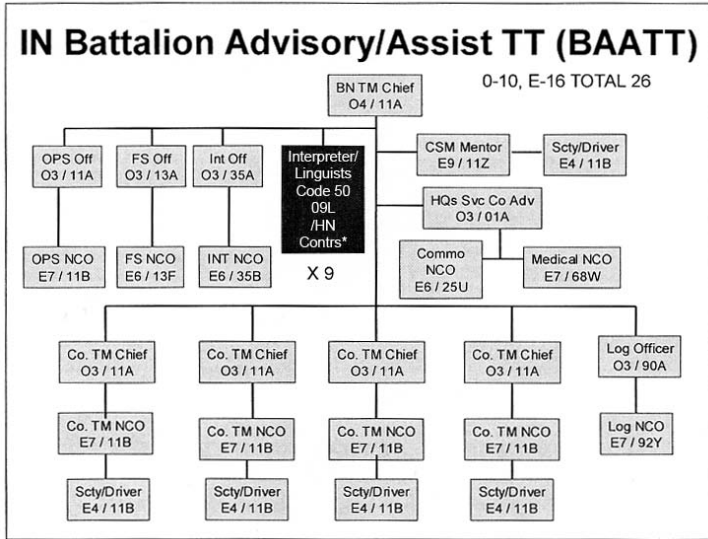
IN Battalion Advisory/Assist TT (BAATT)

BN TM Chief
O4 / 11A

0-10, E-16 TOTAL 26

OPS Off
O3 / 11A

FS Off
O3 / 13A

Int Off
O3 / 35A

Interpreter/ Linguists Code 50 09L /HN Contrs*

X 9

CSM Mentor
E9 / 11Z

Scty/Driver
E4 / 11B

HQs Svc Co Adv
O3 / 01A

OPS NCO
E7 / 11B

FS NCO
E6 / 13F

INT NCO
E6 / 35B

Commo NCO
E6 / 25U

Medical NCO
E7 / 68W

Co. TM Chief
O3 / 11A

Co. TM Chief
O3 / 11A

Co. TM Chief
O3 / 11A

Co. TM Chief
O3 / 11A

Log Officer
O3 / 90A

Co. TM NCO
E7 / 11B

Co. TM NCO
E7 / 11B

Co. TM NCO
E7 / 11B

Co. TM NCO
E7 / 11B

Log NCO
E7 / 92Y

Scty/Driver
E4 / 11B

Scty/Driver
E4 / 11B

Scty/Driver
E4 / 11B

Scty/Driver
E4 / 11B